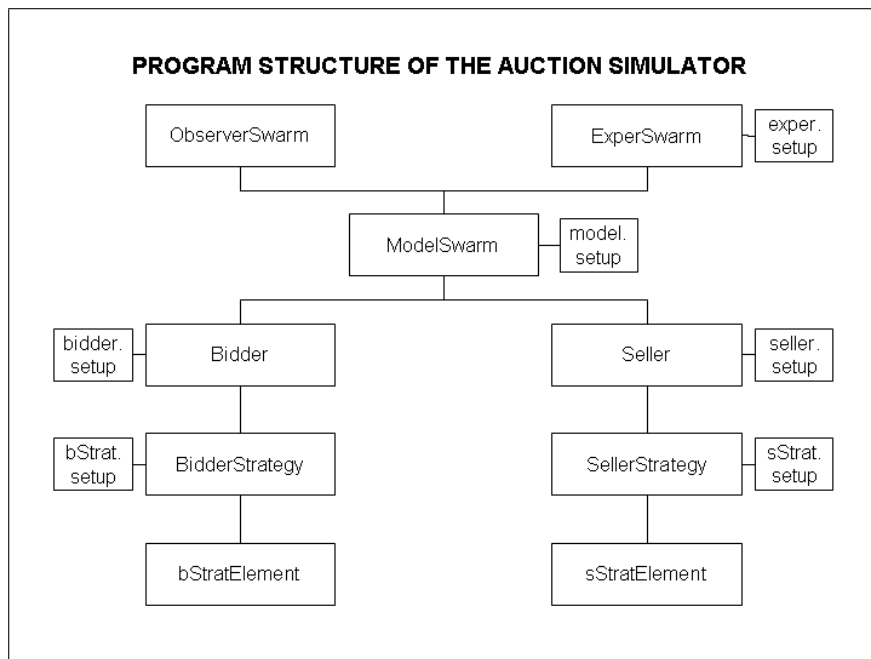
PROGRAM STRUCTURE OF THE AUCTION SIMULATOR

ObserverSwarm

ExperSwarm

exper. setup

ModelSwarm

model. setup

bidder. setup

Bidder

Seller

seller. setup

bStrat. setup

BidderStrategy

SellerStrategy

sStrat. setup

bStratElement

sStratElement